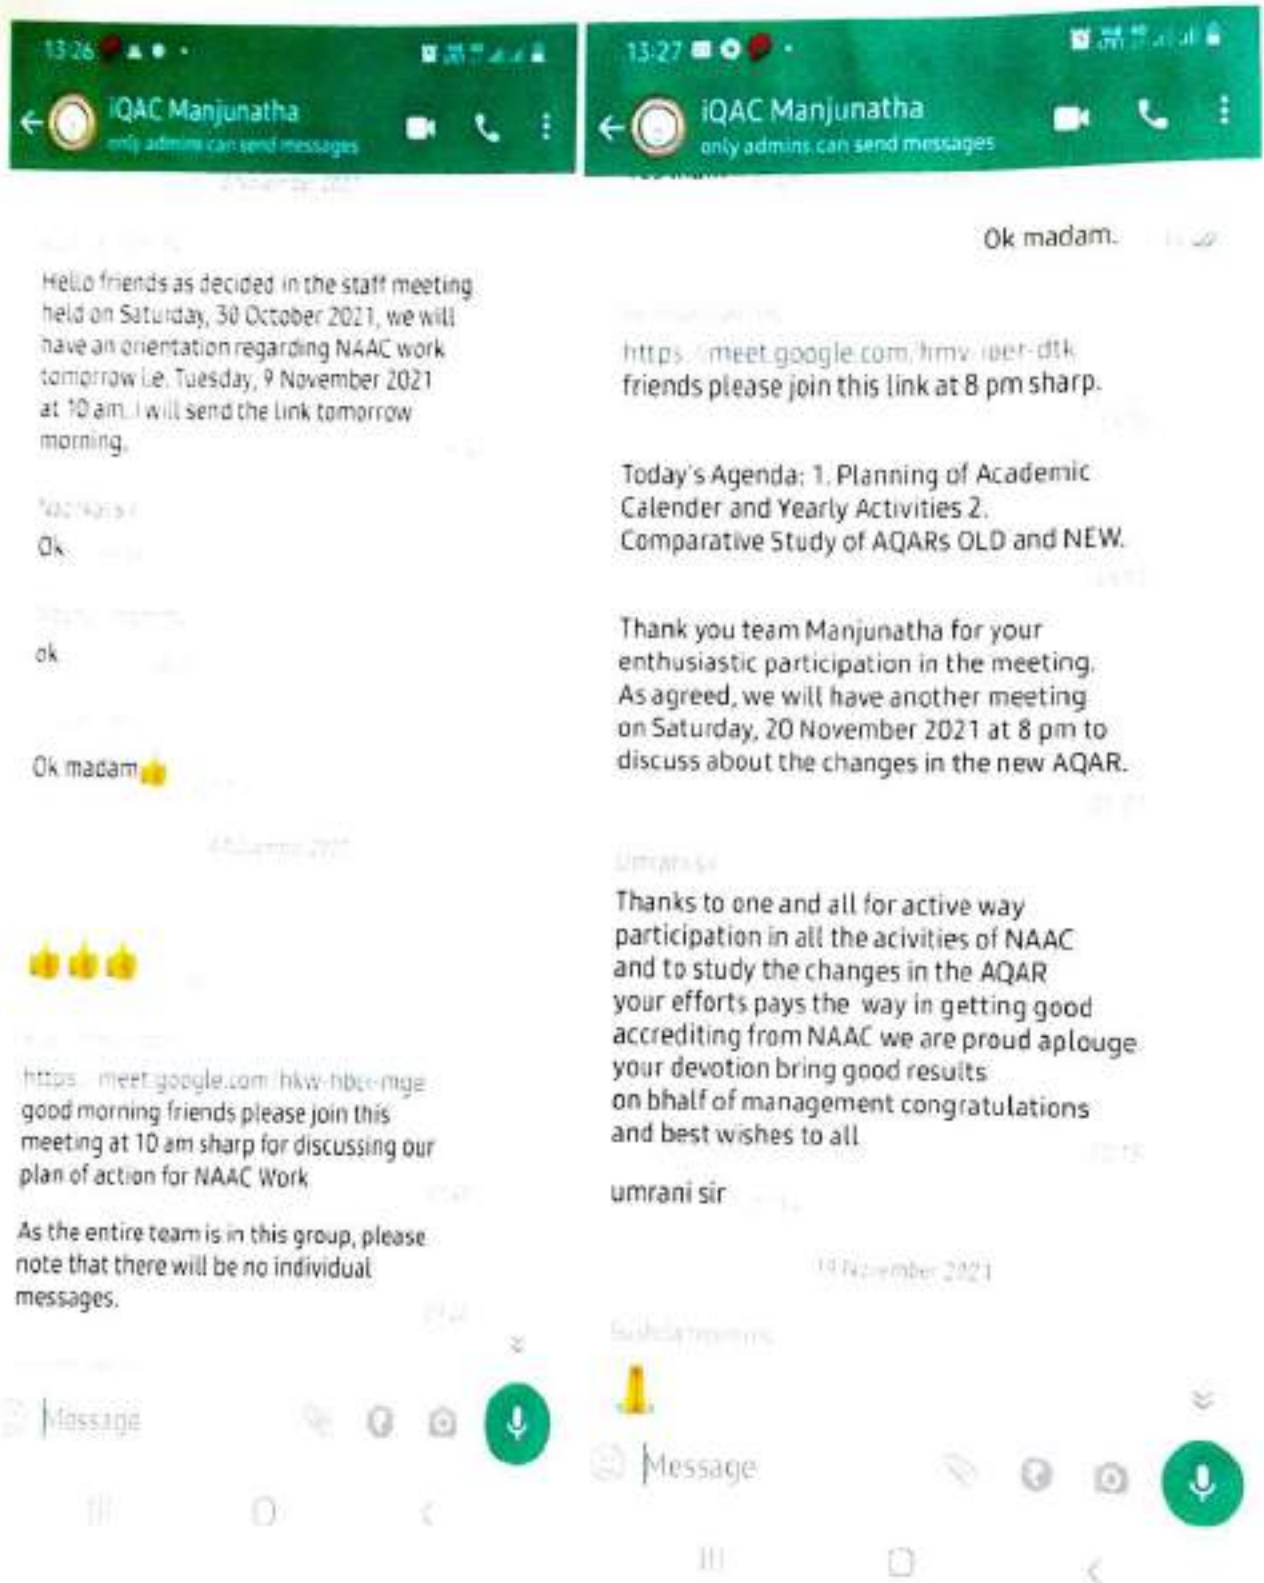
13:26

IQAC Manjunatha
only admins can send messages

Hello friends as decided in the staff meeting held on Saturday, 30 October 2021, we will have an orientation regarding NAAC work tomorrow i.e. Tuesday, 9 November 2021 at 10 am. I will send the link tomorrow morning.

Ok

ok

Ok madam👍

👍👍👍

https://meet.google.com/hkw-hbc-mge
good morning friends please join this meeting at 10 am sharp for discussing our plan of action for NAAC Work

As the entire team is in this group, please note that there will be no individual messages.

Message

13:27

IQAC Manjunatha
only admins can send messages

Ok madam.

https://meet.google.com/hmv-iaer-dtk
friends please join this link at 8 pm sharp.

Today's Agenda: 1. Planning of Academic Calender and Yearly Activities 2. Comparative Study of AQARs OLD and NEW.

Thank you team Manjunatha for your enthusiastic participation in the meeting. As agreed, we will have another meeting on Saturday, 20 November 2021 at 8 pm to discuss about the changes in the new AQAR.

Thanks to one and all for active way participation in all the acivities of NAAC and to study the changes in the AQAR your efforts pays the way in getting good accrediting from NAAC we are proud aplouge your devotion bring good results on bhalf of management congratulations and best wishes to all

umrani sir

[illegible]

Message